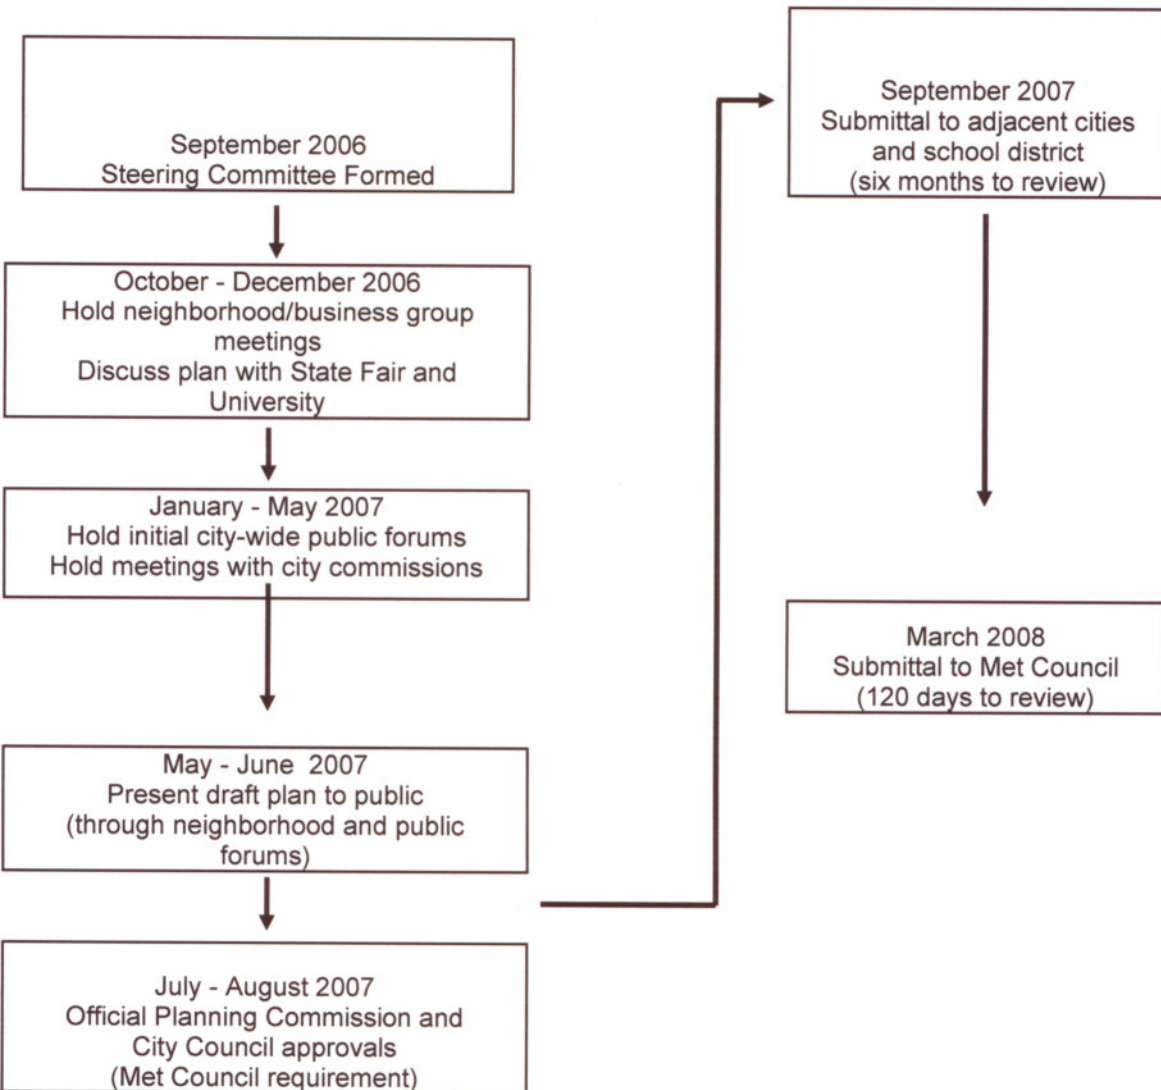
September 2006
Steering Committee Formed

October - December 2006
Hold neighborhood/business group meetings
Discuss plan with State Fair and University

January - May 2007
Hold initial city-wide public forums
Hold meetings with city commissions

May - June 2007
Present draft plan to public
(through neighborhood and public forums)

July - August 2007
Official Planning Commission and City Council approvals
(Met Council requirement)

September 2007
Submittal to adjacent cities and school district
(six months to review)

March 2008
Submittal to Met Council
(120 days to review)